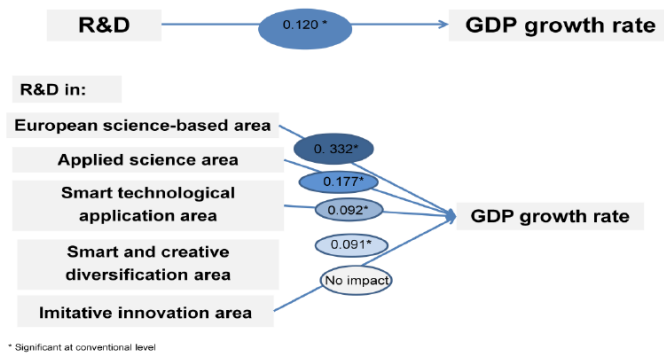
R&D

0.120 *

GDP growth rate

R&D in:

European science-based area

Applied science area

Smart technological application area

Smart and creative diversification area

Imitative innovation area

0. 332*

0.177*

0.092*

0.091*

No impact

GDP growth rate

* Significant at conventional level